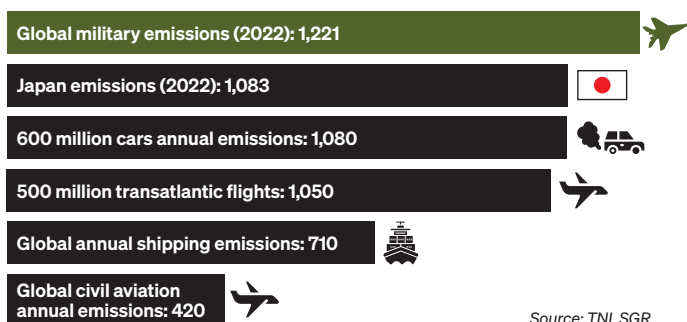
Global military emissions (2022): 1,221

Japan emissions (2022): 1,083

600 million cars annual emissions: 1,080

500 million transatlantic flights: 1,050

Global annual shipping emissions: 710

Global civil aviation annual emissions: 420

Source: TNI, SGR